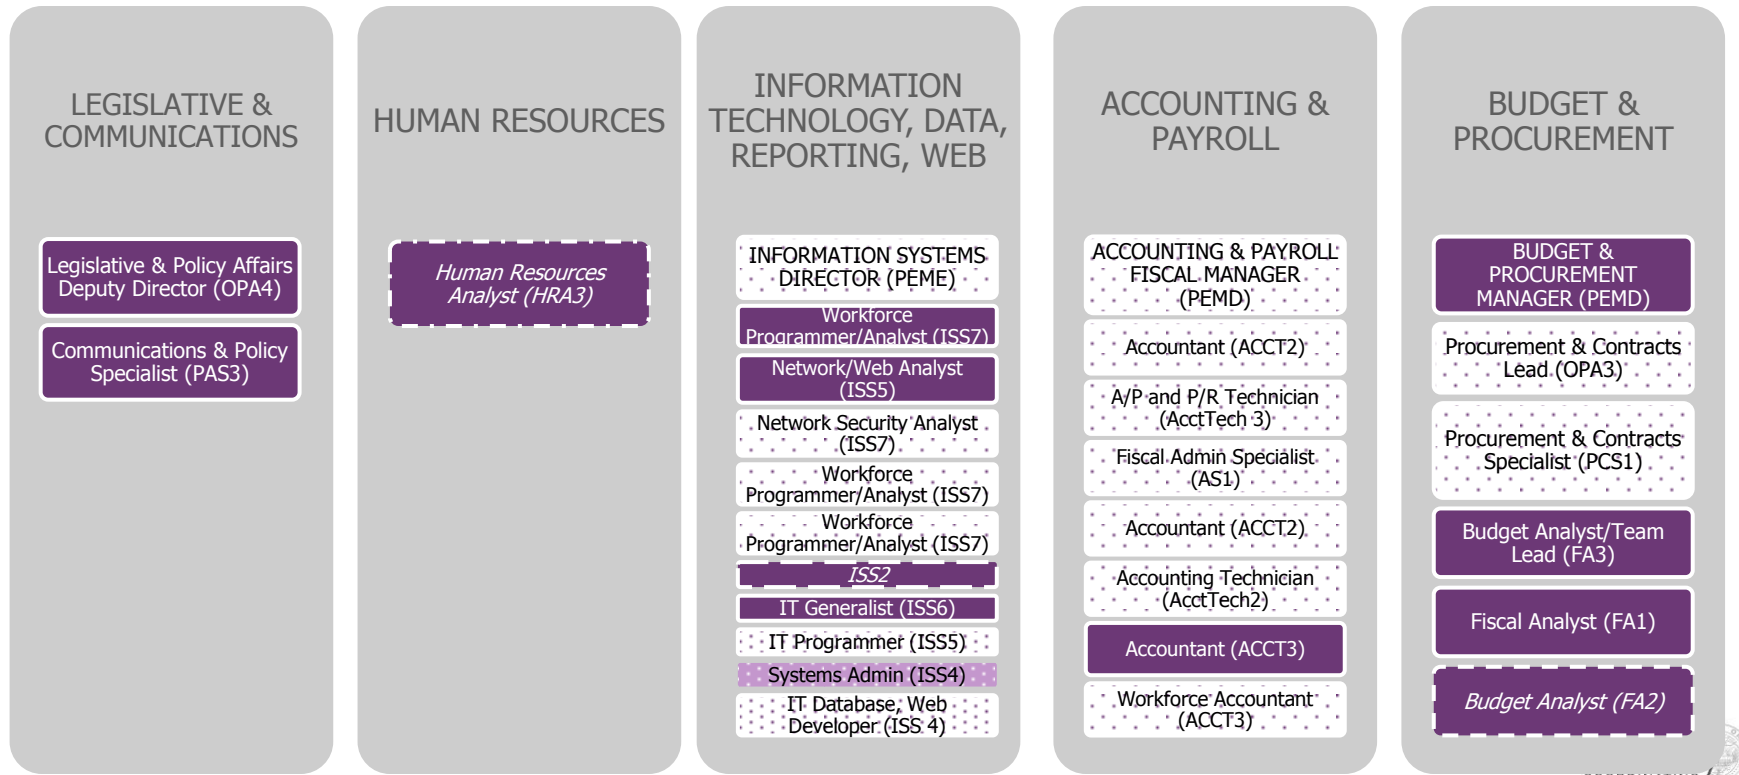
LEGISLATIVE & COMMUNICATIONS

Legislative & Policy Affairs Deputy Director (OPA4)

Communications & Policy Specialist (PAS3)

HUMAN RESOURCES

Human Resources Analyst (HRA3)

INFORMATION TECHNOLOGY, DATA, REPORTING, WEB

INFORMATION SYSTEMS DIRECTOR (PEME)

Workforce Programmer/Analyst (ISS7)

Network/Web Analyst (ISS5)

Network Security Analyst (ISS7)

Workforce Programmer/Analyst (ISS7)

Workforce Programmer/Analyst (ISS7)

ISS2

IT Generalist (ISS6)

IT Programmer (ISS5)

Systems Admin (ISS4)

IT Database, Web Developer (ISS 4)

ACCOUNTING & PAYROLL

ACCOUNTING & PAYROLL FISCAL MANAGER (PEMD)

Accountant (ACCT2)

A/P and P/R Technician (AcctTech 3)

Fiscal Admin Specialist (AS1)

Accountant (ACCT2)

Accounting Technician (AcctTech2)

Accountant (ACCT3)

Workforce Accountant (ACCT3)

BUDGET & PROCUREMENT

BUDGET & PROCUREMENT MANAGER (PEMD)

Procurement & Contracts Lead (OPA3)

Procurement & Contracts Specialist (PCS1)

Budget Analyst/Team Lead (FA3)

Fiscal Analyst (FA1)

Budget Analyst (FA2)